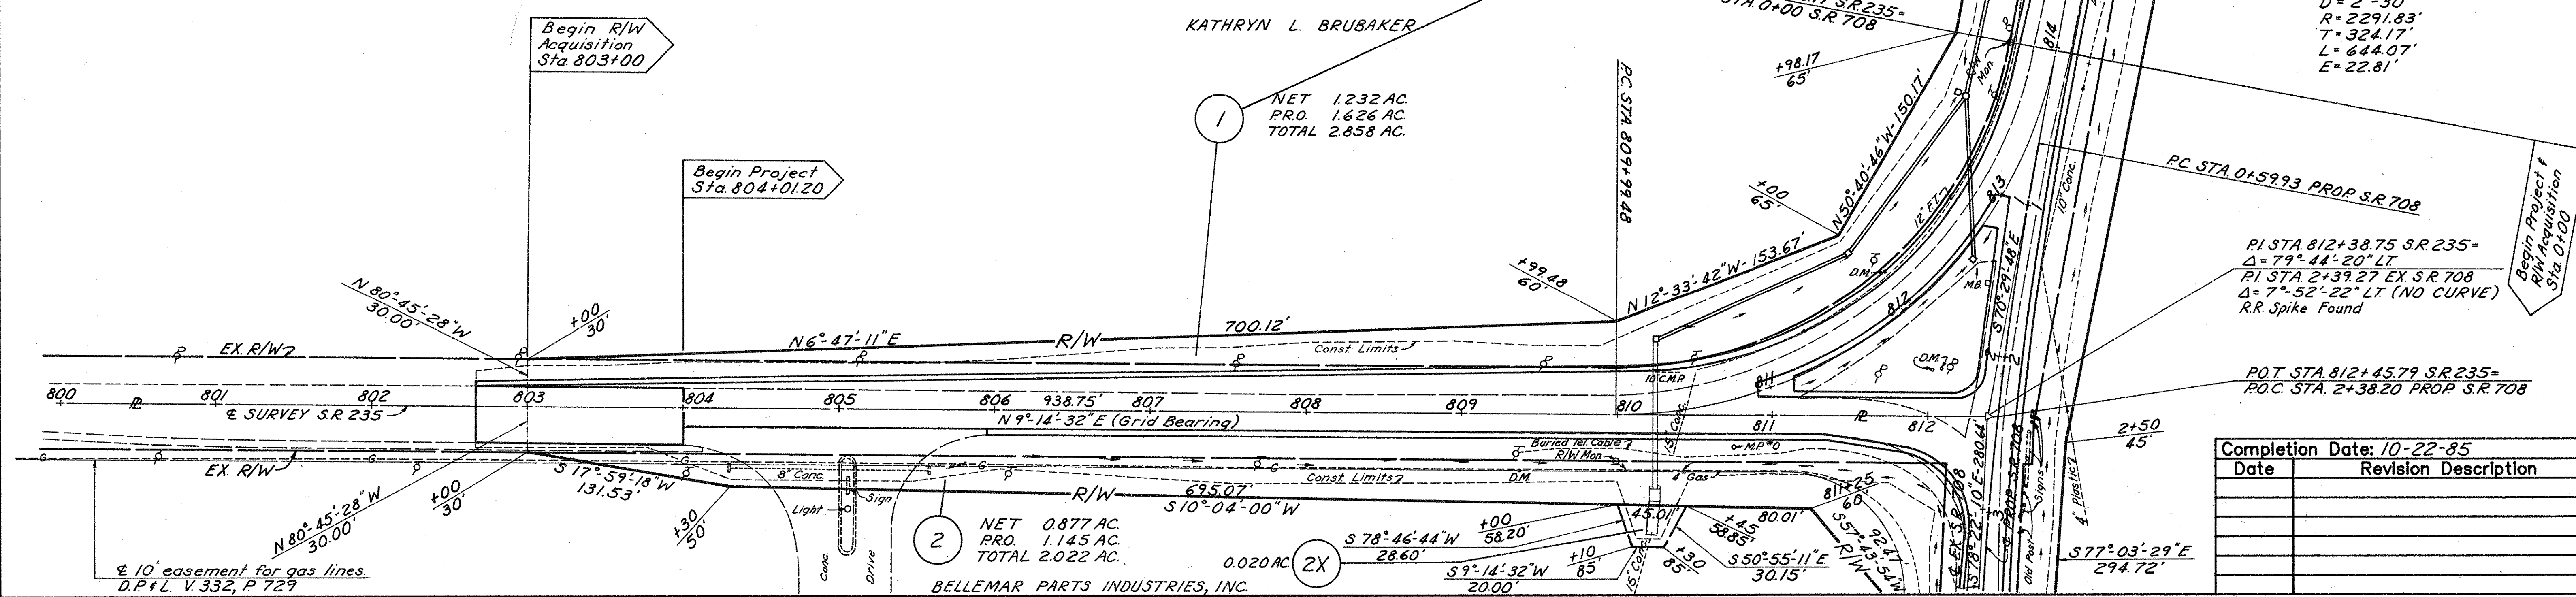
Begin R/W Acquisition Sta. 803+00

KATHRYN L. BRUBAKER

STA. 0+00 S.R. 708

S.R. 235=

D= 2°-30'
R= 2291.83'
T= 324.17'
L= 644.07'
E= 22.81'

Begin Project Sta. 804+01.20

1

NET 1.232 AC.
P.R.O. 1.626 AC.
TOTAL 2.858 AC.

P.C. STA. 809+99.48

+98.17
65'

N50°-40'-46"W-150.17'

+00
65'

814

813

P.C. STA. 0+59.93 PROP. S.R. 708

10' Conc.

12' F.T.

Begin Project & R/W Acquisition Sta. 0+00

P.I. STA. 812+38.75 S.R. 235=
Δ= 79°-44'-20" LT.
P.I. STA. 2+39.27 EX. S.R. 708
Δ= 7°-52'-22" LT. (NO CURVE)
R.R. Spike Found

+99.48
60'

N 12°-33'-42"W- 153.67'

D.M.

M.B.

812

S 70°-29'-48"E

N 80°-45'-28"W
30.00'

+00
30'

EX. R/W

N6°-47'-11"E

R/W

700.12'

Const. Limits

10' C.M.P.

811

D.M.

P.O.T. STA. 812+45.79 S.R. 235=
P.O.C. STA. 2+38.20 PROP. S.R. 708

800

801

802

℄ SURVEY S.R. 235

803

804

805

806

938.75'

807

808

809

810

811

812

N 9°-14'-32"E (Grid Bearing)

Buried Tel. Cable
R/W Mon.

M.P. #0

2+50
45'

EX. R/W

S 17°-59'-18"W
131.53'

8" Conc.

Sign

Light

Const. Limits

D.M.

4" Gas

811+25
60

Completion Date: 10-22-85

| Date | Revision Description |
|---|---|
| | |
| | |
| | |
| | |
| | |
| | |

N 80°-45'-28"W
30.00'

+00
30'

+30
50'

R/W

695.07'
S 10°-04'-00"W

45.01'

+45
58.85'

80.01'

S 57°-43'-54"W
92.4'

R/W

2

NET 0.877 AC.
P.R.O. 1.145 AC.
TOTAL 2.022 AC.

S 78°-46'-44"W
28.60'

+00
58.20'

+10
85'

+30
85'

S 50°-55'-11"E
30.15'

℄ EX. S.R. 708

S 78°-22'-10"E-280.64'

℄ PROP. S.R. 708

Old Post

Signs

4" plastic

S 77°-03'-29"E
294.72'

℄ 10' easement for gas lines.
D.P.&L. V. 332, P. 729

Conc.

Drive

0.020 AC.

2X

S 9°-14'-32"W
20.00'

15' Conc.

BELLEMAR PARTS INDUSTRIES, INC.